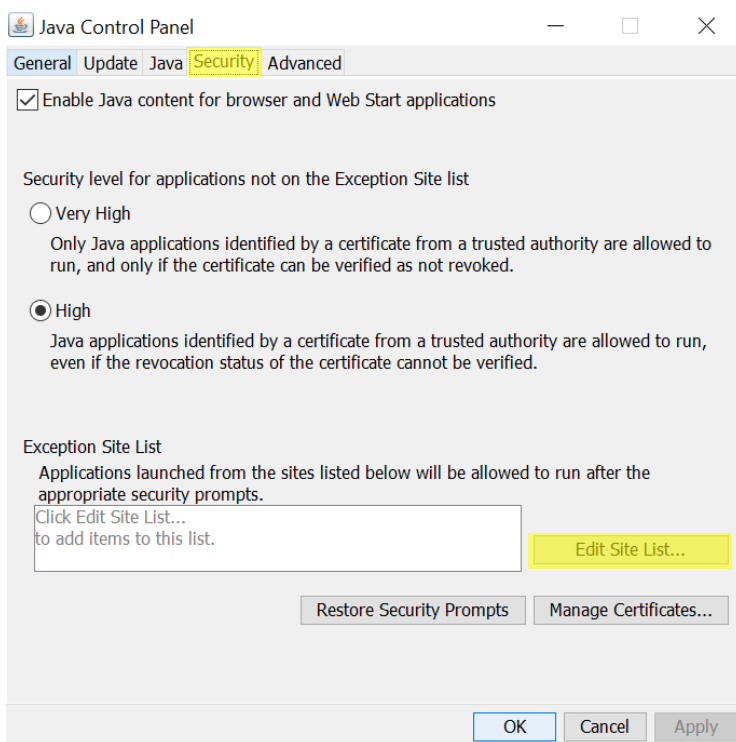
Java Control Panel

General Update Java Security Advanced

Enable Java content for browser and Web Start applications

Security level for applications not on the Exception Site list

Very High

Only Java applications identified by a certificate from a trusted authority are allowed to run, and only if the certificate can be verified as not revoked.

High

Java applications identified by a certificate from a trusted authority are allowed to run, even if the revocation status of the certificate cannot be verified.

Exception Site List

Applications launched from the sites listed below will be allowed to run after the appropriate security prompts.

Click Edit Site List...
to add items to this list.

Edit Site List...

Restore Security Prompts Manage Certificates...

OK Cancel Apply